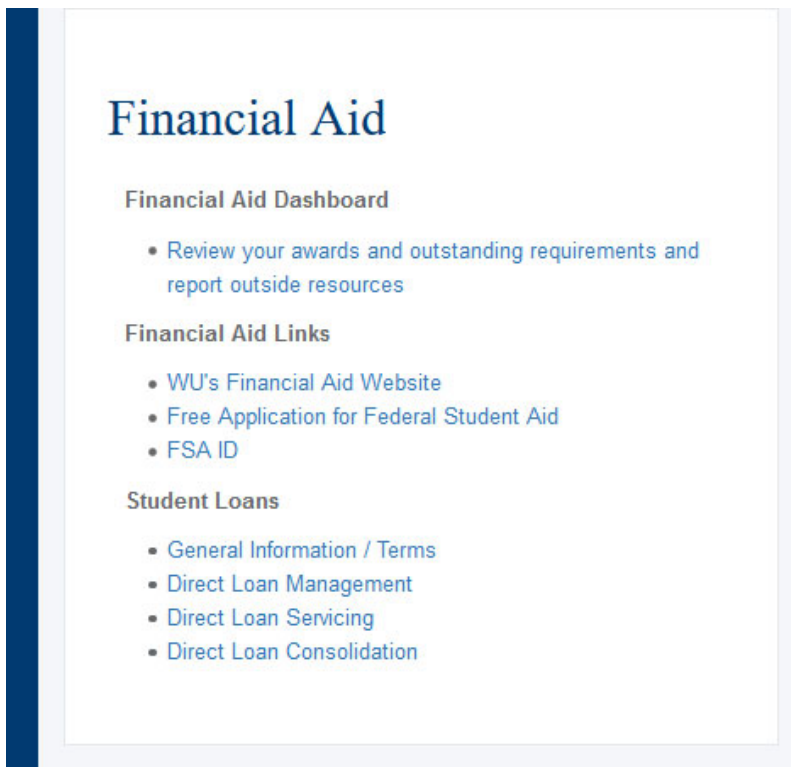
Financial Aid

Financial Aid Dashboard

- Review your awards and outstanding requirements and report outside resources

Financial Aid Links

- WU's Financial Aid Website
- Free Application for Federal Student Aid
- FSA ID

Student Loans

- General Information / Terms
- Direct Loan Management
- Direct Loan Servicing
- Direct Loan Consolidation